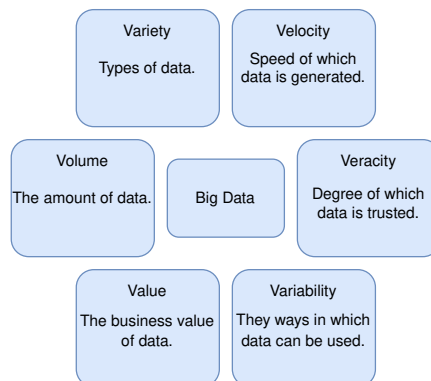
Variety

Types of data.

Velocity

Speed of which data is generated.

Volume

The amount of data.

Big Data

Veracity

Degree of which data is trusted.

Value

The business value of data.

Variability

They ways in which data can be used.